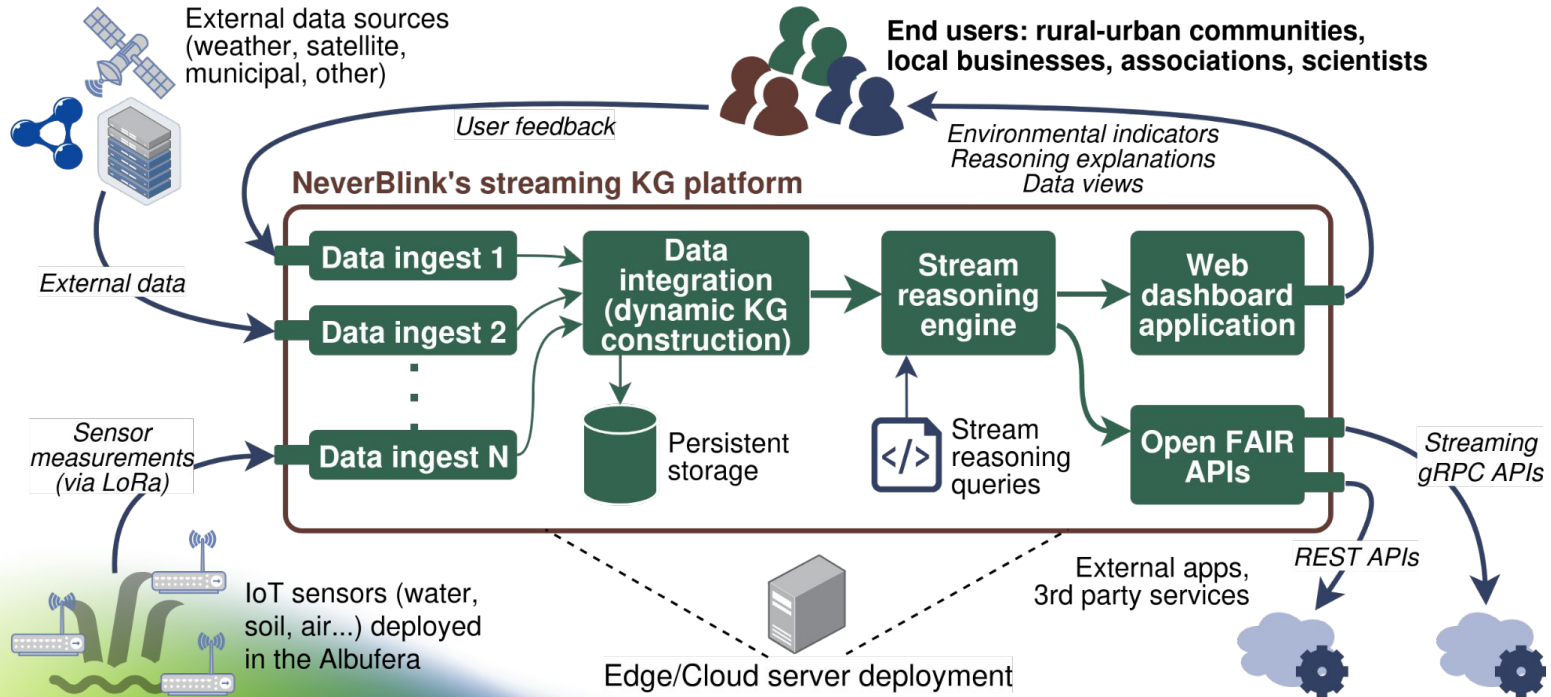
External data sources (weather, satellite, municipal, other)

End users: rural-urban communities, local businesses, associations, scientists

User feedback

Environmental indicators
Reasoning explanations
Data views

NeverBlink's streaming KG platform

External data

Data ingest 1
Data ingest 2
Data ingest N

Data integration (dynamic KG construction)

Stream reasoning engine

Web dashboard application

Persistent storage

Stream reasoning queries

Open FAIR APIs

Sensor measurements (via LoRa)

Streaming gRPC APIs

REST APIs

IoT sensors (water, soil, air...) deployed in the Albufera

External apps, 3rd party services

Edge/Cloud server deployment